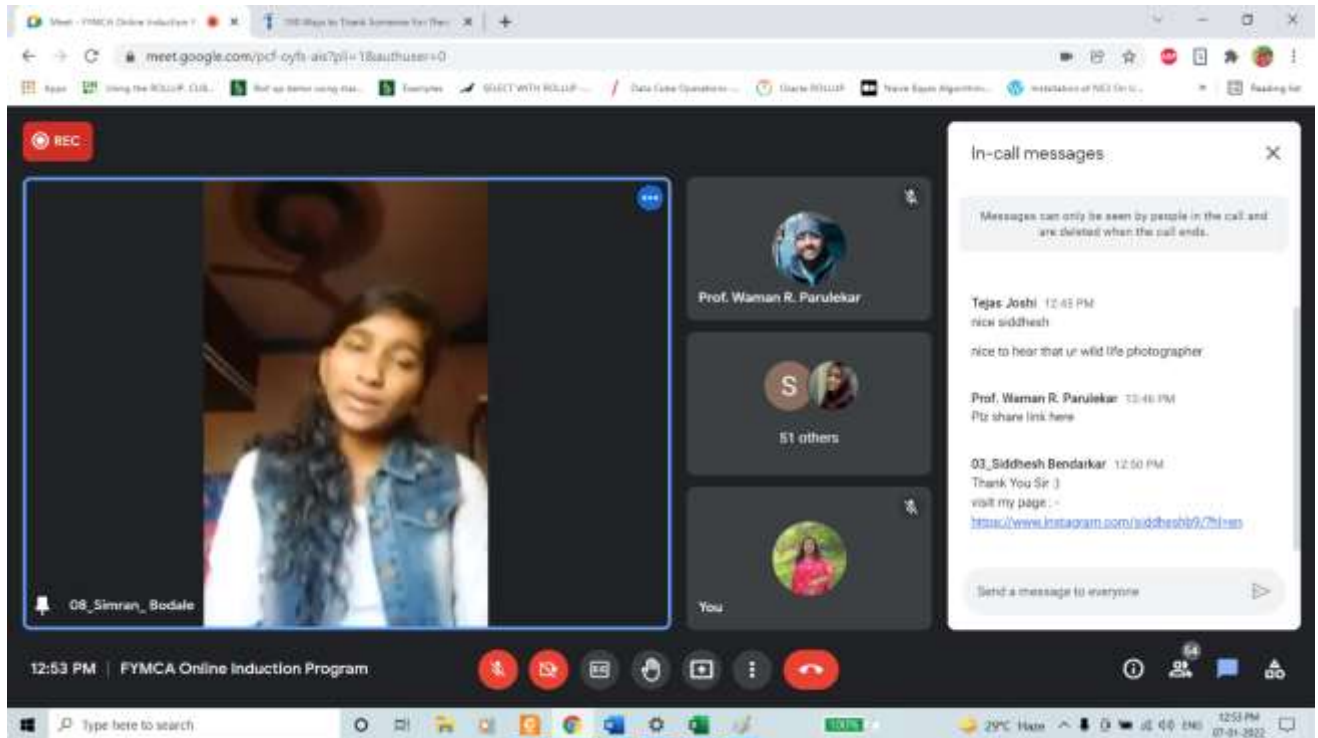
Meet - FYMCA Online Induction
100 Ways to Thank Someone for Their
meet.google.com/pcf-oyfs-ais?pli=1&authuser=0
Apps
REC
In-call messages
Messages can only be seen by people in the call and are deleted when the call ends.
Prof. Waman R. Parulekar
S
51 others
You
08_Simran_ Bodale
Tejas Joshi 12:45 PM
nice siddhesh
nice to hear that ur wild life photographer
Prof. Waman R. Parulekar 12:46 PM
Plz share link here
03_Siddhesh Bendarkar 12:50 PM
Thank You Sir :)
visit my page : -
https://www.instagram.com/siddheshb9/?hl=en
Send a message to everyone
12:53 PM | FYMCA Online Induction Program
54
Type here to search
29°C Haze
12:53 PM
07-01-2022